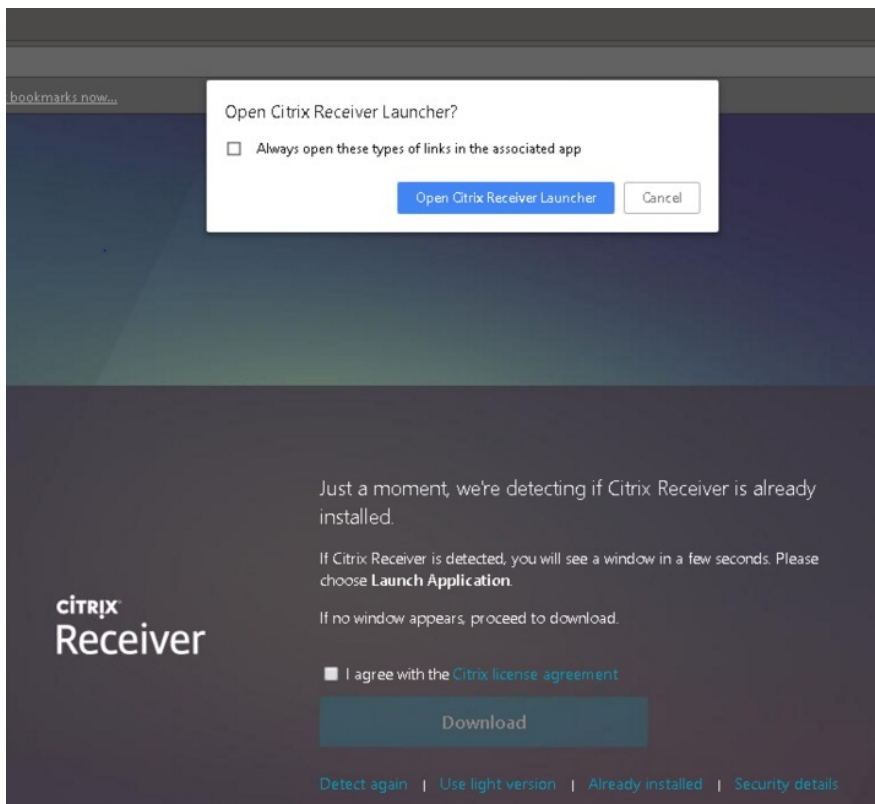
bookmarks now...

Open Citrix Receiver Launcher?

Always open these types of links in the associated app

Open Citrix Receiver Launcher

Cancel

CITRIX
Receiver

Just a moment, we're detecting if Citrix Receiver is already installed.

If Citrix Receiver is detected, you will see a window in a few seconds. Please choose **Launch Application**.

If no window appears, proceed to download.

I agree with the Citrix license agreement

Download

Detect again | Use light version | Already installed | Security details